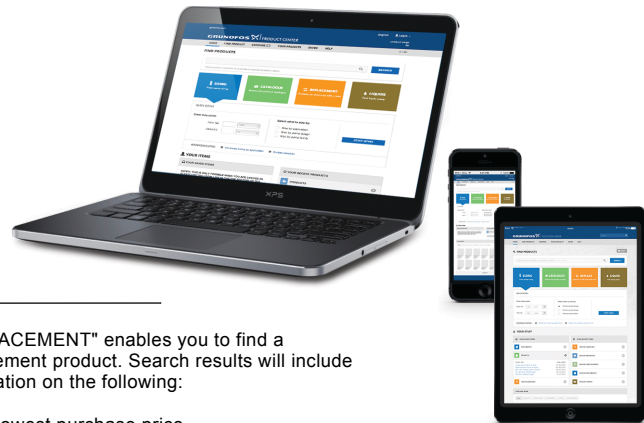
GRUNDFOS PRODUCT CENTER

FIND PRODUCTS

SIZING

CATALOGUE

REPLACEMENT

LIQUIDS

YOUR ITEMS

YOUR RECENT PRODUCTS

XPS

ACEMENT" enables you to find a
ement product. Search results will include
ation on the following:

owest purchase price